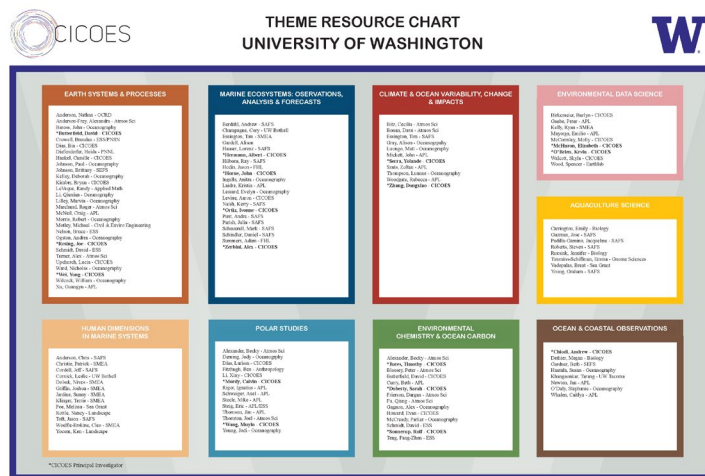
CICOES

THEME RESOURCE CHART
UNIVERSITY OF WASHINGTON

W

EARTH SYSTEMS & PROCESSES

Anderson, Nathan - OCRD
Anderson-Frey, Alexandra - Atmos Sci
Barnes, John - Oceanography
*Battisti, David - CICOES
Connell, Brendan - ESS/PNNL
Dias, Rio - CICOES
Dierfeldorfer, Heidi - PNNL
Haskell, Camille - CICOES
Johnson, Paul - Oceanography
Johnson, Brittany - SEFS
Kelley, Deborah - Oceanography
Kinsler, Bryan - CICOES
LeVeque, Randy - Applied Math
Li, Qianlan - Oceanography
Lilley, Marvin - Oceanography
Marchand, Roger - Atmos Sci
McNeil, Craig - APL
Morris, Robert - Oceanography
Motley, Michael - Civil & Enviro Engineering
Nelson, Bruce - ESS
Ogston, Andrea - Oceanography
*Roring, Joe - CICOES
Schmidt, David - ESS
Turner, Alex - Atmos Sci
Updnarth, Laura - CICOES
Ward, Nicholas - Oceanography
*Wei, Yong - CICOES
Willcock, William - Oceanography
Xu, Guangyu - APL

MARINE ECOSYSTEMS: OBSERVATIONS, ANALYSIS & FORECASTS

Berdahl, Andrew - SAFS
Champagne, Cory - UW Bothell
Essington, Tim - SMEA
Gaskill, Alison
Hauser, Lorenz - SAFS
*Hermann, Albert - CICOES
Hilborn, Ray - SAFS
Hodin, Jason - FHL
*Horne, John - CICOES
Ingalls, Anitra - Oceanography
Laidre, Kristin - APL
Leonard, Evelyn - Oceanography
Levine, Aaron - CICOES
Naish, Kerry - SAFS
*Ortiz, Ivonne - CICOES
Punt, André - SAFS
Punch, Julia - SAFS
Scheuerell, Mark - SAFS
Schindler, Daniel - SAFS
Swanson, Adam - FHL
*Zerbini, Alex - CICOES

CLIMATE & OCEAN VARIABILITY, CHANGE & IMPACTS

Bitz, Cecilia - Atmos Sci
Bonan, Dave - Atmos Sci
Essington, Tim - SMEA
Gray, Alison - Oceanography
Lavrega, Matt - Oceanography
Mickett, John - APL
*Sarra, Nolande - CICOES
Sutts, Colton - APL
Thompson, Luanne - Oceanography
Bourgeois, Rebecca - APL
*Zhang, Dongxiao - CICOES

ENVIRONMENTAL DATA SCIENCE

Birkemeier, Evelyn - CICOES
Gaube, Peter - APL
Kelly, Ryan - SMEA
Mayorga, Emilio - APL
McGreevy, Molly - CICOES
*McManus, Elizabeth - CICOES
*O'Brien, Kevin - CICOES
Walcott, Skyla - CICOES
Wood, Spencer - EarthLab

AQUACULTURE SCIENCE

Carrington, Emily - Biology
Gluzman, Jose - SAFS
Padilla-Gamino, Jacqueline - SAFS
Roberts, Steven - SAFS
Rusnack, Jennifer - Biology
Timmins-Schiffman, Emma - Genome Sciences
Vadopalas, Brent - Sea Grant
Young, Graham - SAFS

HUMAN DIMENSIONS IN MARINE SYSTEMS

Anderson, Chris - SAFS
Christie, Patrick - SMEA
Cordell, Jeff - SAFS
Correia, Leslie - UW Bothell
Dolsak, Nives - SMEA
Griffin, Joshua - SMEA
Jardine, Sunny - SMEA
Klinger, Terrie - SMEA
Poe, Melissa - Sea Grant
Sorrin, Nancy - Landscape
Toft, Jason - SAFS
Woelfle-Erskine, Cleo - SMEA
Yocom, Ken - Landscape

POLAR STUDIES

Alexander, Becky - Atmos Sci
Dewing, Jody - Oceanography
Dias, Larissa - CICOES
Fitzhugh, Ben - Anthropology
Li, Xiaoy - CICOES
*Mordy, Calvin - CICOES
Rigor, Ignatius - APL
Schweiger, Axel - APL
Steele, Mike - APL
Stern, Eric - APL/ESS
Thomson, Jim - APL
Thornton, Joel - Atmos Sci
*Wang, Muyin - CICOES
Young, Judi - Oceanography

ENVIRONMENTAL CHEMISTRY & OCEAN CARBON

Alexander, Becky - Atmos Sci
*Bates, Timothy - CICOES
Blossey, Peter - Atmos Sci
Butterfield, David - CICOES
Carey, Beth - APL
*Doherty, Sarah - CICOES
Emerson, Steven - Atmos Sci
Fu, Qiang - Atmos Sci
Gagnon, Alex - Oceanography
Howard, Evan - CICOES
McCready, Parker - Oceanography
Schmidt, David - ESS
*Sonnerup, Rolf - CICOES
Teng, Fang-Zhen - ESS

OCEAN & COASTAL OBSERVATIONS

*Chkoll, Andrew - CICOES
Denton, Megan - Biology
Gardner, Keith - SEFS
Hlavaka, Susan - Oceanography
Kharaquasian, Tsung - UW Tacoma
Newton, Jan - APL
O'Dell, Stephanie - Oceanography
Whalen, Caitlyn - APL

*CICOES Principal Investigator